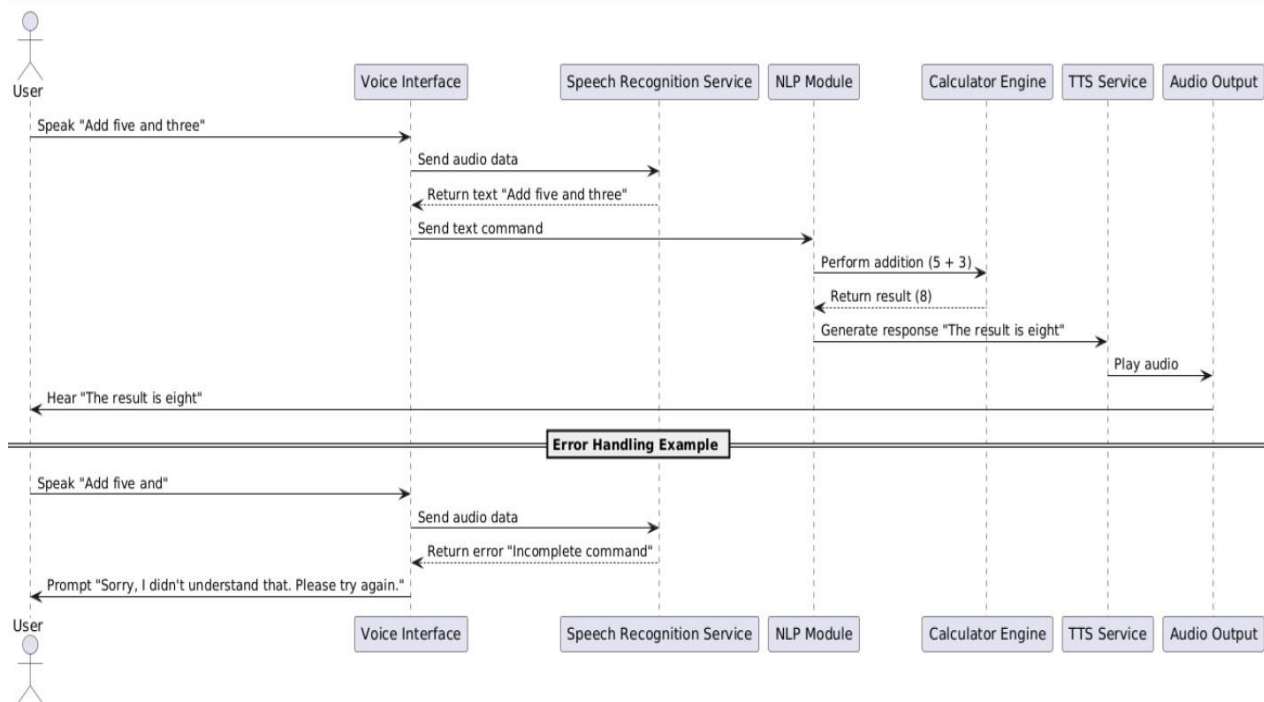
User

Voice Interface

Speech Recognition Service

NLP Module

Calculator Engine

TTS Service

Audio Output

Speak "Add five and three"

Send audio data

Return text "Add five and three"

Send text command

Perform addition (5 + 3)

Return result (8)

Generate response "The result is eight"

Play audio

Hear "The result is eight"

Error Handling Example

Speak "Add five and"

Send audio data

Return error "Incomplete command"

Prompt "Sorry, I didn't understand that. Please try again."

User

Voice Interface

Speech Recognition Service

NLP Module

Calculator Engine

TTS Service

Audio Output